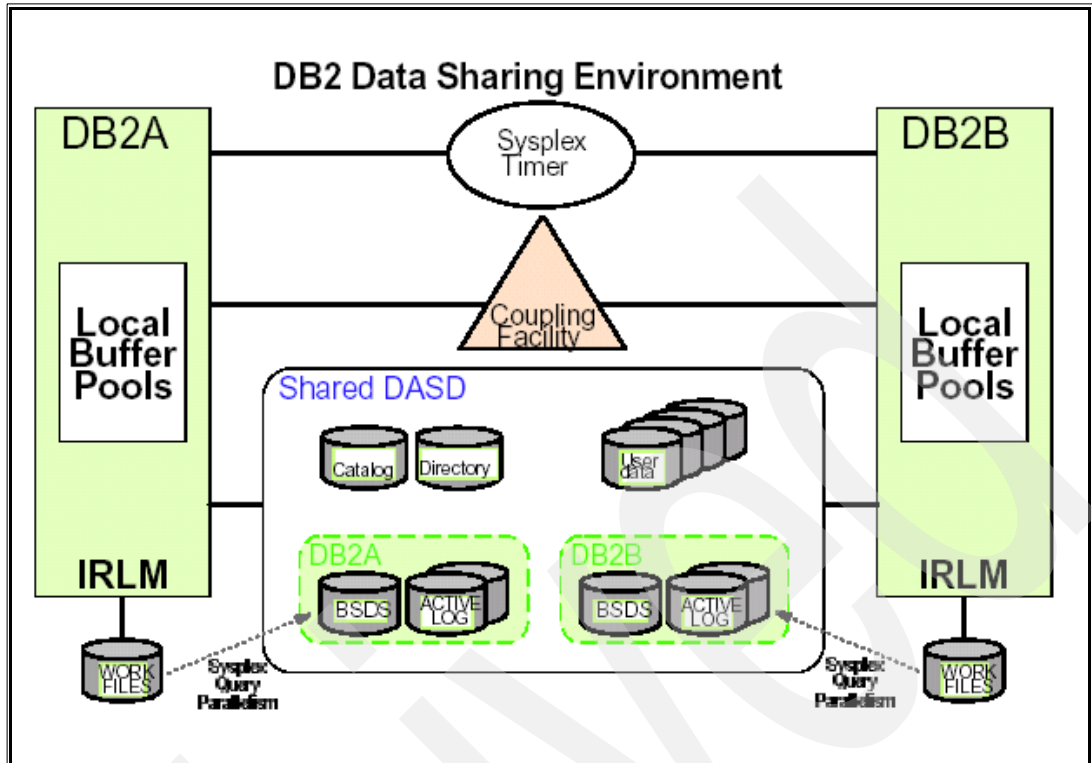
DB2 Data Sharing Environment

DB2A

Sysplex Timer

DB2B

Local Buffer Pools

Coupling Facility

Local Buffer Pools

Shared DASD

Catalog

Directory

User data

DB2A

DB2B

IRLM

BSDS

ACTIVE LOG

BSDS

ACTIVE LOG

IRLM

WORK FILES

Sysplex Query Parallelism

Sysplex Query Parallelism

WORK FILES